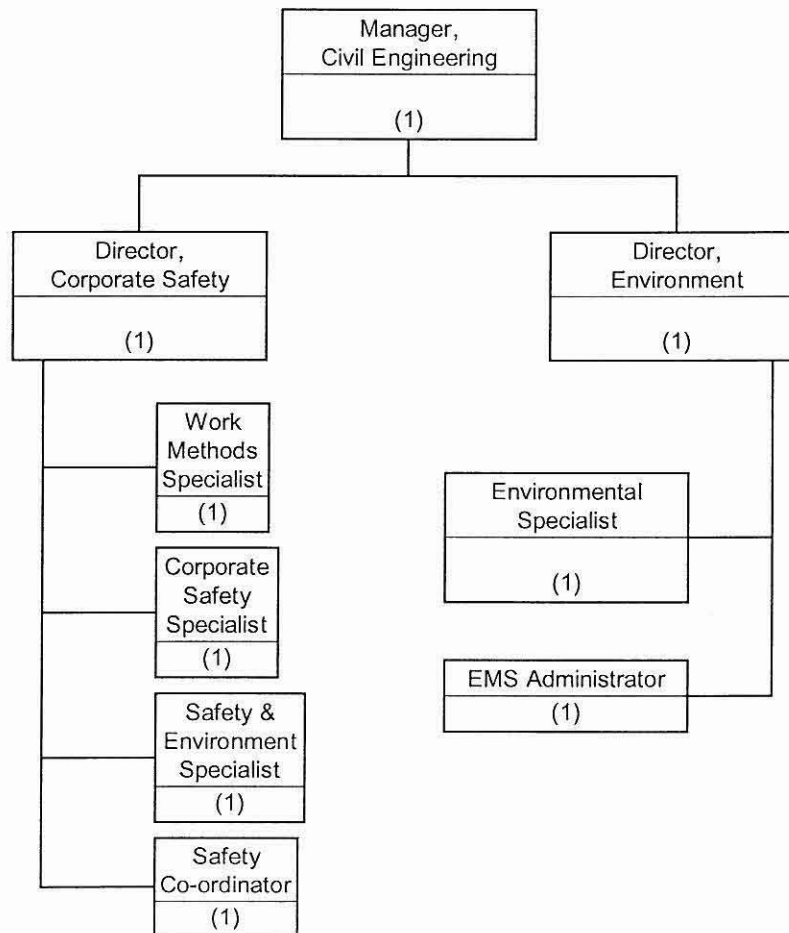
Manager, Civil Engineering
(1)

Director, Corporate Safety
(1)

Director, Environment
(1)

Work Methods Specialist
(1)

Corporate Safety Specialist
(1)

Safety & Environment Specialist
(1)

Safety Co-ordinator
(1)

Environmental Specialist
(1)

EMS Administrator
(1)